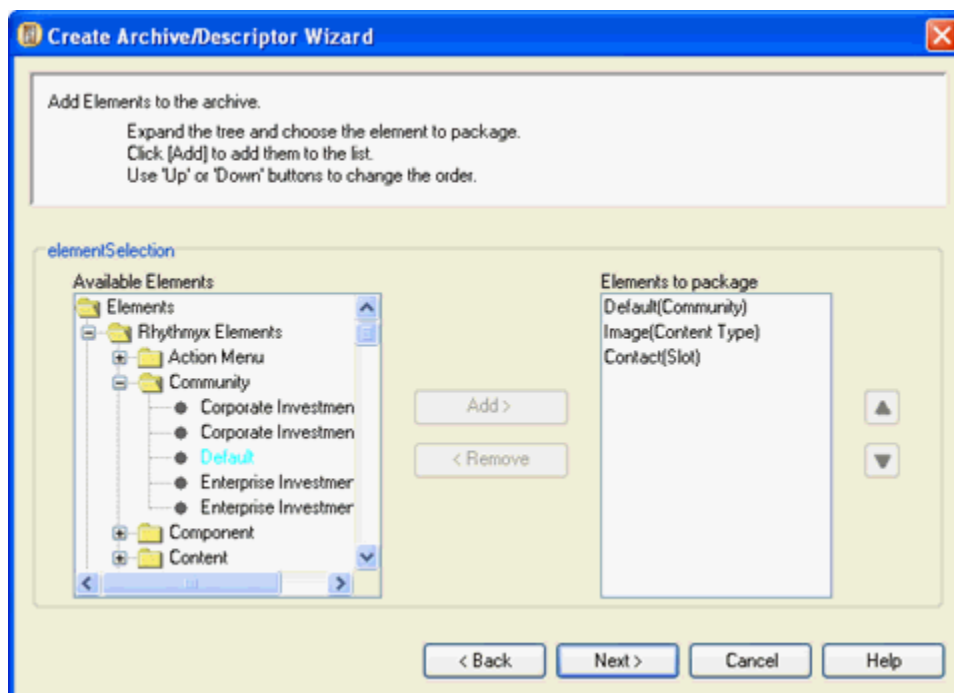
Create Archive/Descriptor Wizard

Add Elements to the archive.

Expand the tree and choose the element to package.
Click [Add] to add them to the list.
Use 'Up' or 'Down' buttons to change the order.

elementSelection

Available Elements

Elements
Rhythmyx Elements
Action Menu
Community
Corporate Investmen
Corporate Investmen
Default
Enterprise Investmer
Enterprise Investmer
Component
Content

Add >

< Remove

Elements to package

Default(Community)
Image(Content Type)
Contact(Slot)

< Back

Next >

Cancel

Help